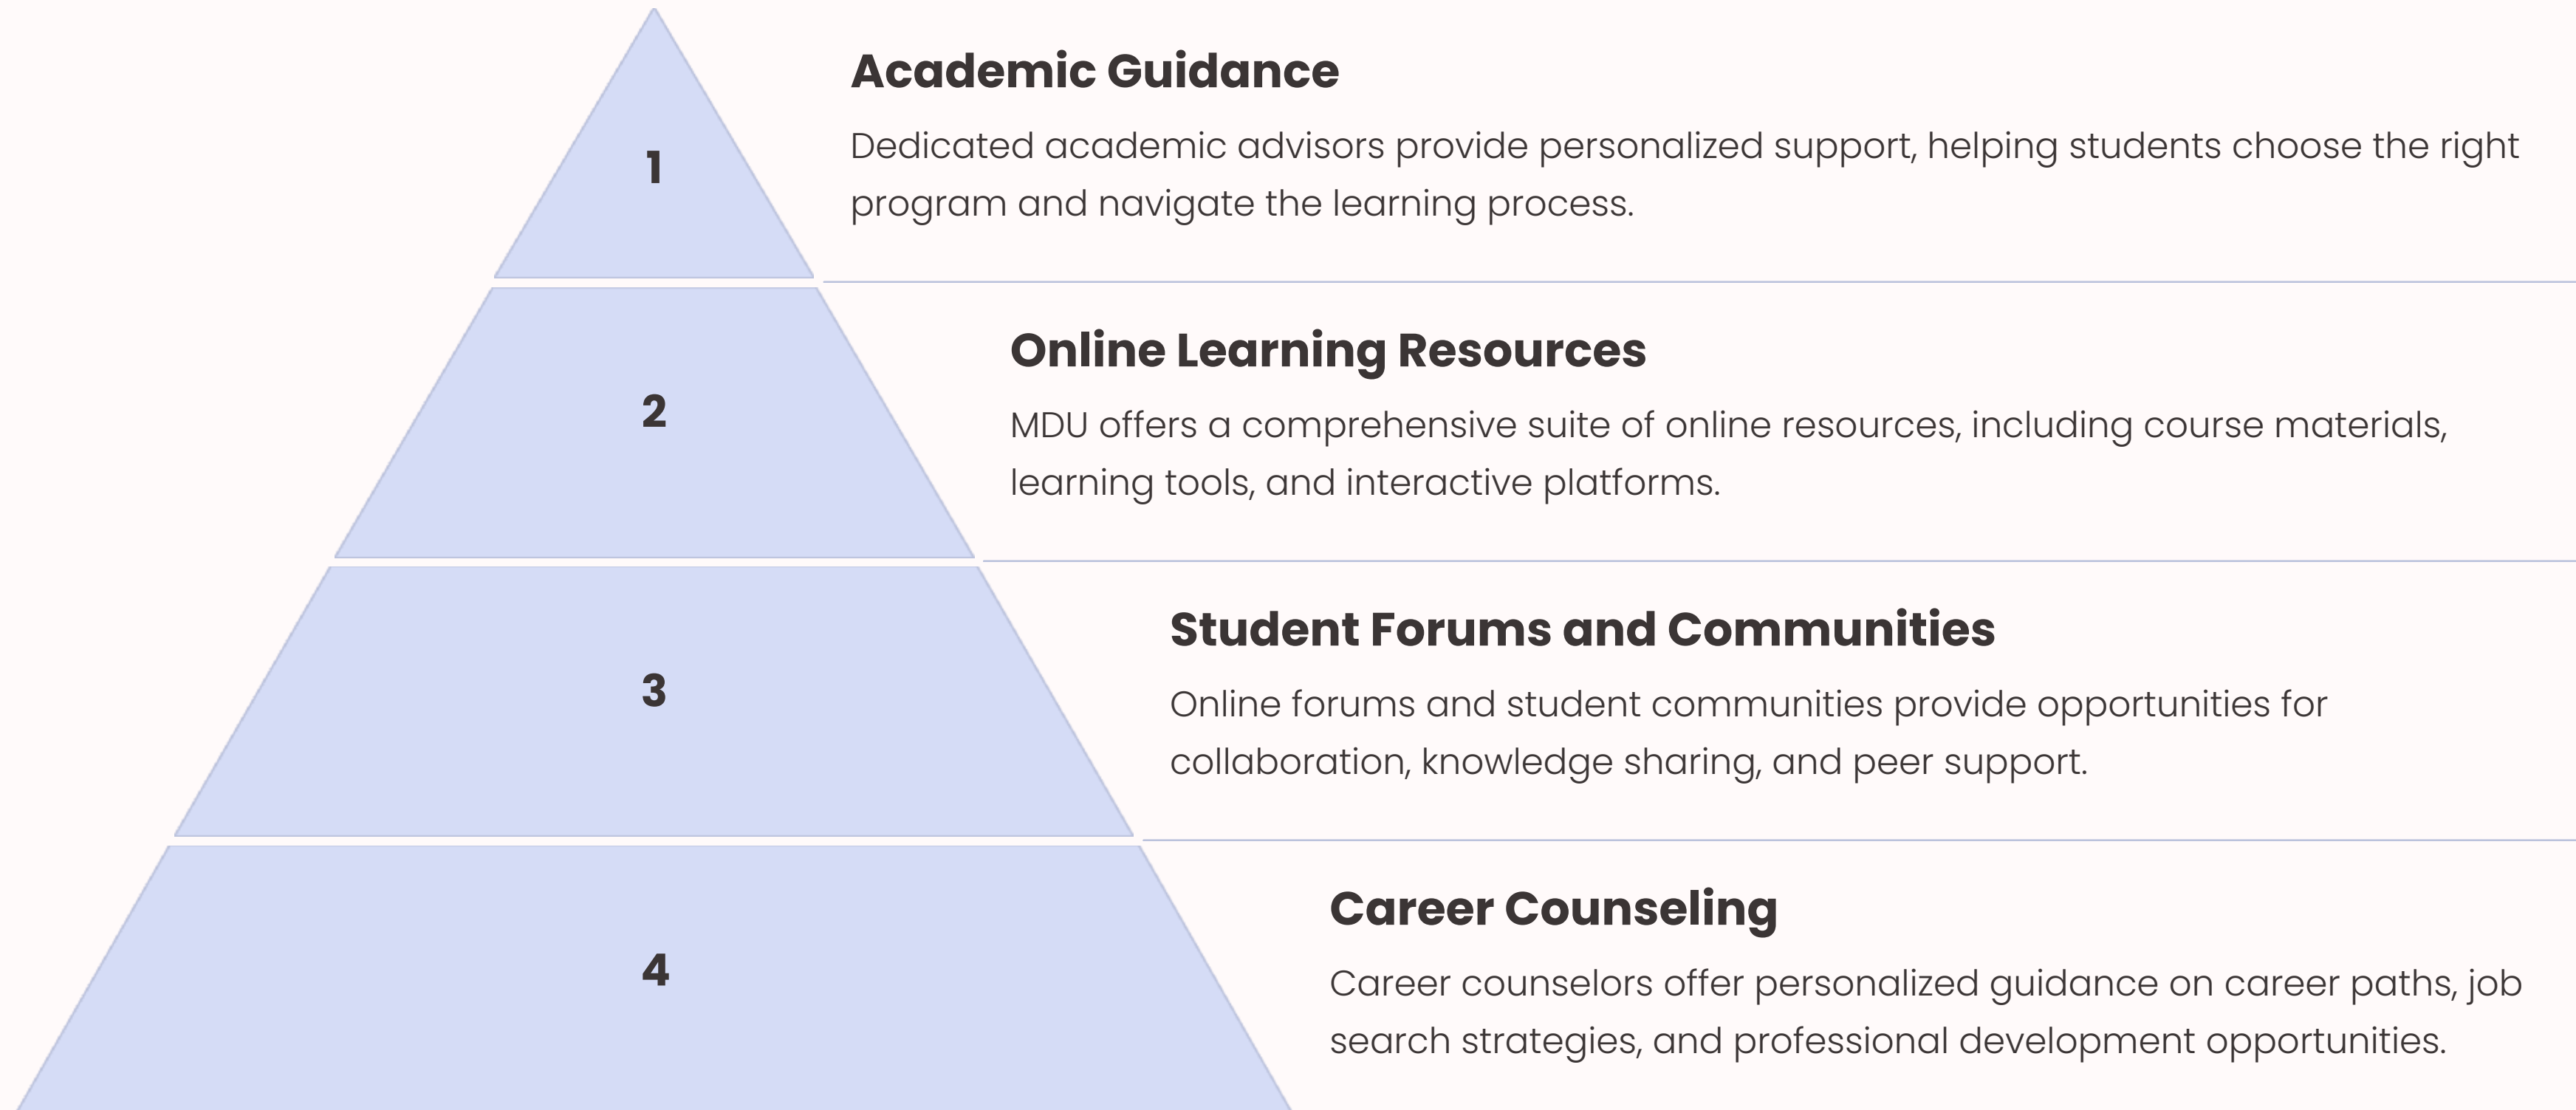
1

Academic Guidance

Dedicated academic advisors provide personalized support, helping students choose the right program and navigate the learning process.

2

Online Learning Resources

MDU offers a comprehensive suite of online resources, including course materials, learning tools, and interactive platforms.

3

Student Forums and Communities

Online forums and student communities provide opportunities for collaboration, knowledge sharing, and peer support.

4

Career Counseling

Career counselors offer personalized guidance on career paths, job search strategies, and professional development opportunities.